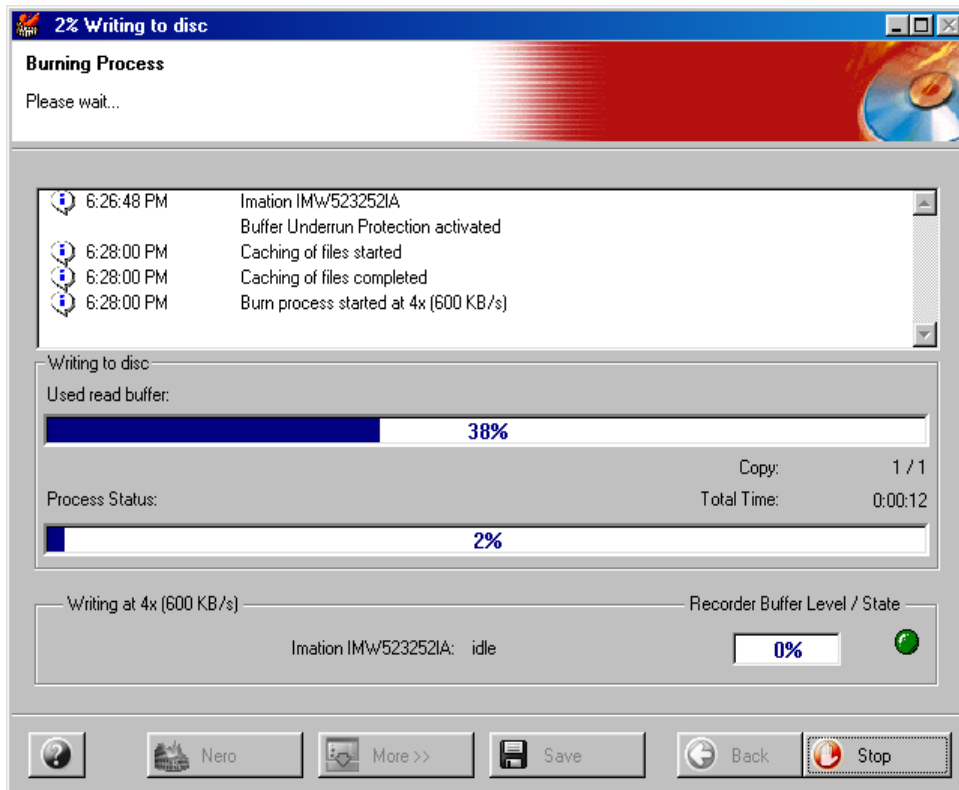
2% Writing to disc

Burning Process

Please wait...

| | | |
|---|---|---|
| 6:26:48 PM | Imation IMW523252IA |
| | Buffer Underrun Protection activated |
| 6:28:00 PM | Caching of files started |
| 6:28:00 PM | Caching of files completed |
| 6:28:00 PM | Burn process started at 4x (600 KB/s) |

Writing to disc

Used read buffer:

38%

Copy: 1 / 1

Process Status:

Total Time: 0:00:12

2%

Writing at 4x (600 KB/s)

Recorder Buffer Level / State

Imation IMW523252IA: idle

0%

Nero

More >>

Save

Back

Stop